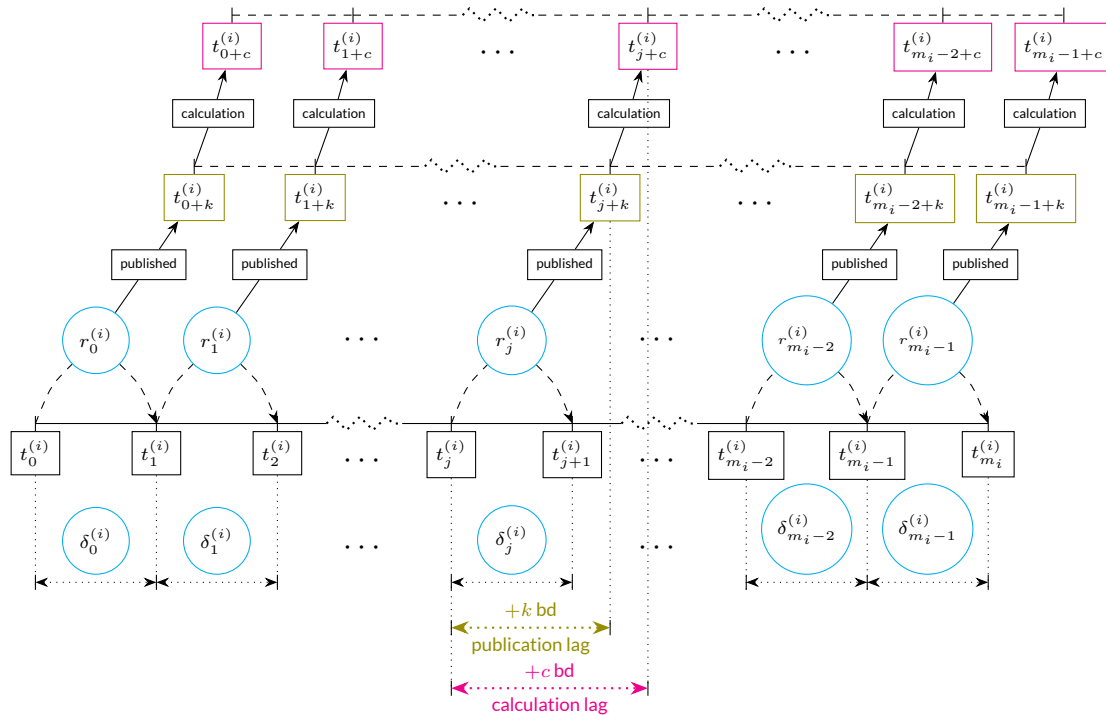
$t_{0+c}^{(i)}$ $t_{1+c}^{(i)}$ . . . $t_{j+c}^{(i)}$ . . . $t_{m_i-2+c}^{(i)}$ $t_{m_i-1+c}^{(i)}$

calculation calculation calculation calculation calculation

$t_{0+k}^{(i)}$ $t_{1+k}^{(i)}$ . . . $t_{j+k}^{(i)}$ . . . $t_{m_i-2+k}^{(i)}$ $t_{m_i-1+k}^{(i)}$

published published published published published

$r_0^{(i)}$ $r_1^{(i)}$ . . . $r_j^{(i)}$ . . . $r_{m_i-2}^{(i)}$ $r_{m_i-1}^{(i)}$

$t_0^{(i)}$ $t_1^{(i)}$ $t_2^{(i)}$ . . . $t_j^{(i)}$ $t_{j+1}^{(i)}$ . . . $t_{m_i-2}^{(i)}$ $t_{m_i-1}^{(i)}$ $t_{m_i}^{(i)}$

$\delta_0^{(i)}$ $\delta_1^{(i)}$ . . . $\delta_j^{(i)}$ . . . $\delta_{m_i-2}^{(i)}$ $\delta_{m_i-1}^{(i)}$

$+k$ bd
publication lag

$+c$ bd
calculation lag